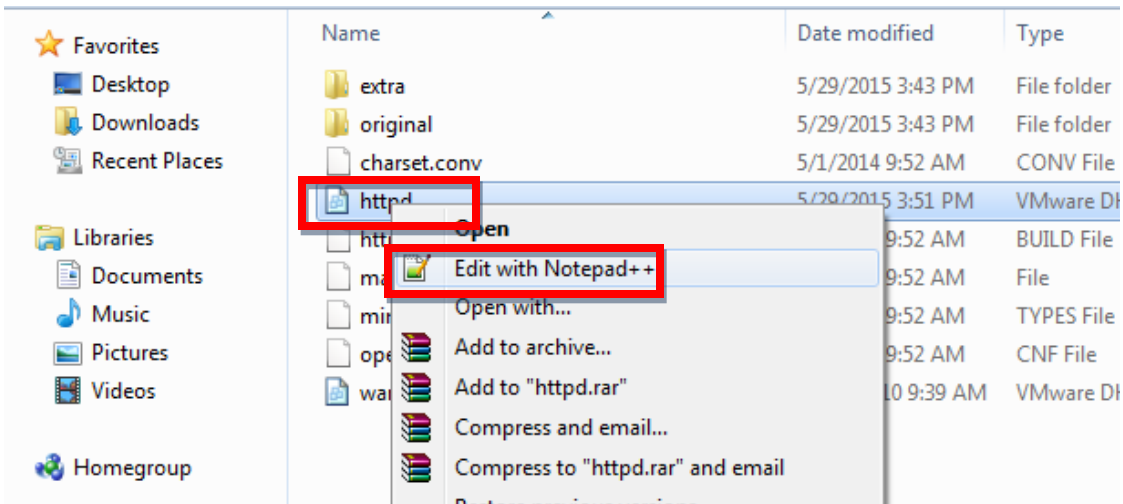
Favorites
Desktop
Downloads
Recent Places

Libraries
Documents
Music
Pictures
Videos

Homegroup

| Name | Date modified | Type |
|---|---|---|
| extra | 5/29/2015 3:43 PM | File folder |
| original | 5/29/2015 3:43 PM | File folder |
| charset.conv | 5/1/2014 9:52 AM | CONV File |
| httpd | 5/29/2015 3:51 PM | VMware Dl |
| htt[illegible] | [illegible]9:52 AM | BUILD File |
| ma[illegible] | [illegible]9:52 AM | File |
| mi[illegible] | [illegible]9:52 AM | TYPES File |
| ope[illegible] | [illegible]9:52 AM | CNF File |
| wa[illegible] | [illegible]10 9:39 AM | VMware Dl |

Open
Edit with Notepad++
Open with...
Add to archive...
Add to "httpd.rar"
Compress and email...
Compress to "httpd.rar" and email
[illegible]